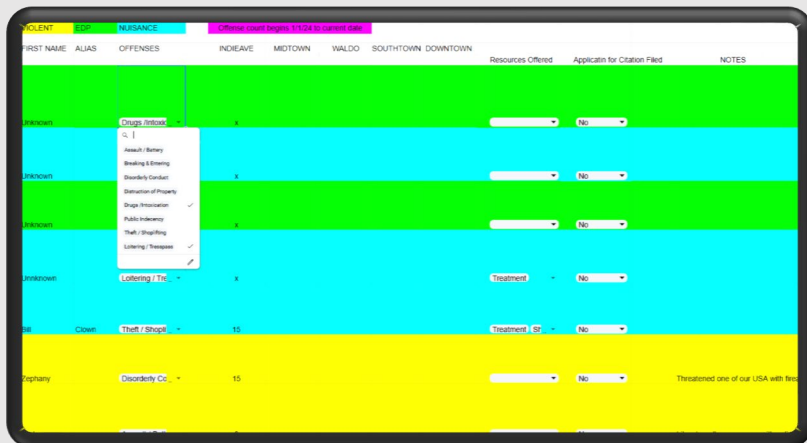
VIOLENT | EDP | NUISANCE | Offense count begins 1/1/24 to current date

| FIRST NAME | ALIAS | OFFENSES | INDIEAVE | MIDTOWN | WALDO | SOUTHTOWN | DOWNTOWN | Resources Offered | Applicatn for Citation Filed | NOTES |
|---|---|---|---|---|---|---|---|---|---|---|
| Unknown | | Drugs /Intoxic | x | | | | | | No | |
| Unknown | | | x | | | | | | No | |
| Unknown | | | x | | | | | | No | |
| Unnknown | | Loitering / Tre | x | | | | | Treatment | No | |
| Bill | Clown | Theft / Shoplit | 15 | | | | | Treatment, Sh | No | |
| Zephany | | Disorderly Co | 15 | | | | | | No | Threatened one of our USA with fire |

Assault / Battery
Breaking & Entering
Disorderly Conduct
Distruction of Property
Drugs /Intoxication ✓
Public Indecency
Theft / Shoplifting
Loitering / Trespass ✓